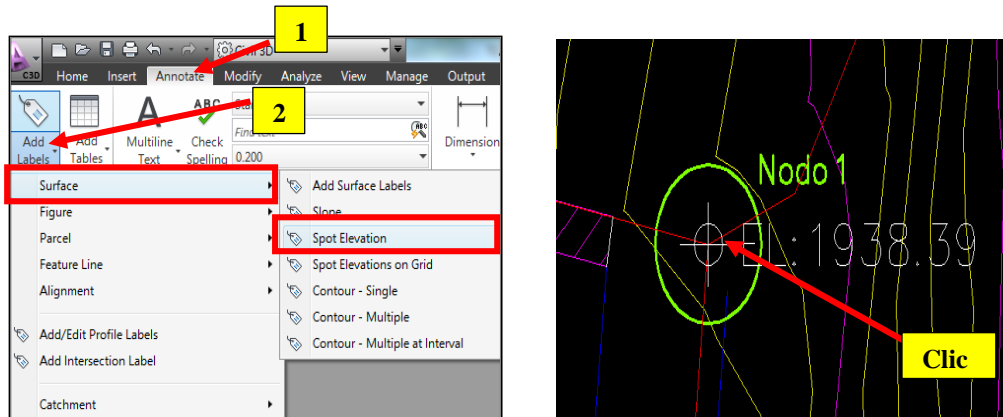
C3D
Civil 3D
1
Home Insert Annotate Modify Analyze View Manage Output
2
Add Labels
Add Tables
Multiline Text
Check Spelling
Find text
0.200
Dimension
Surface
Figure
Parcel
Feature Line
Alignment
Add/Edit Profile Labels
Add Intersection Label
Catchment
Add Surface Labels
Slope
Spot Elevation
Spot Elevations on Grid
Contour - Single
Contour - Multiple
Contour - Multiple at Interval

Nodo 1
EL:1938.39
Clic